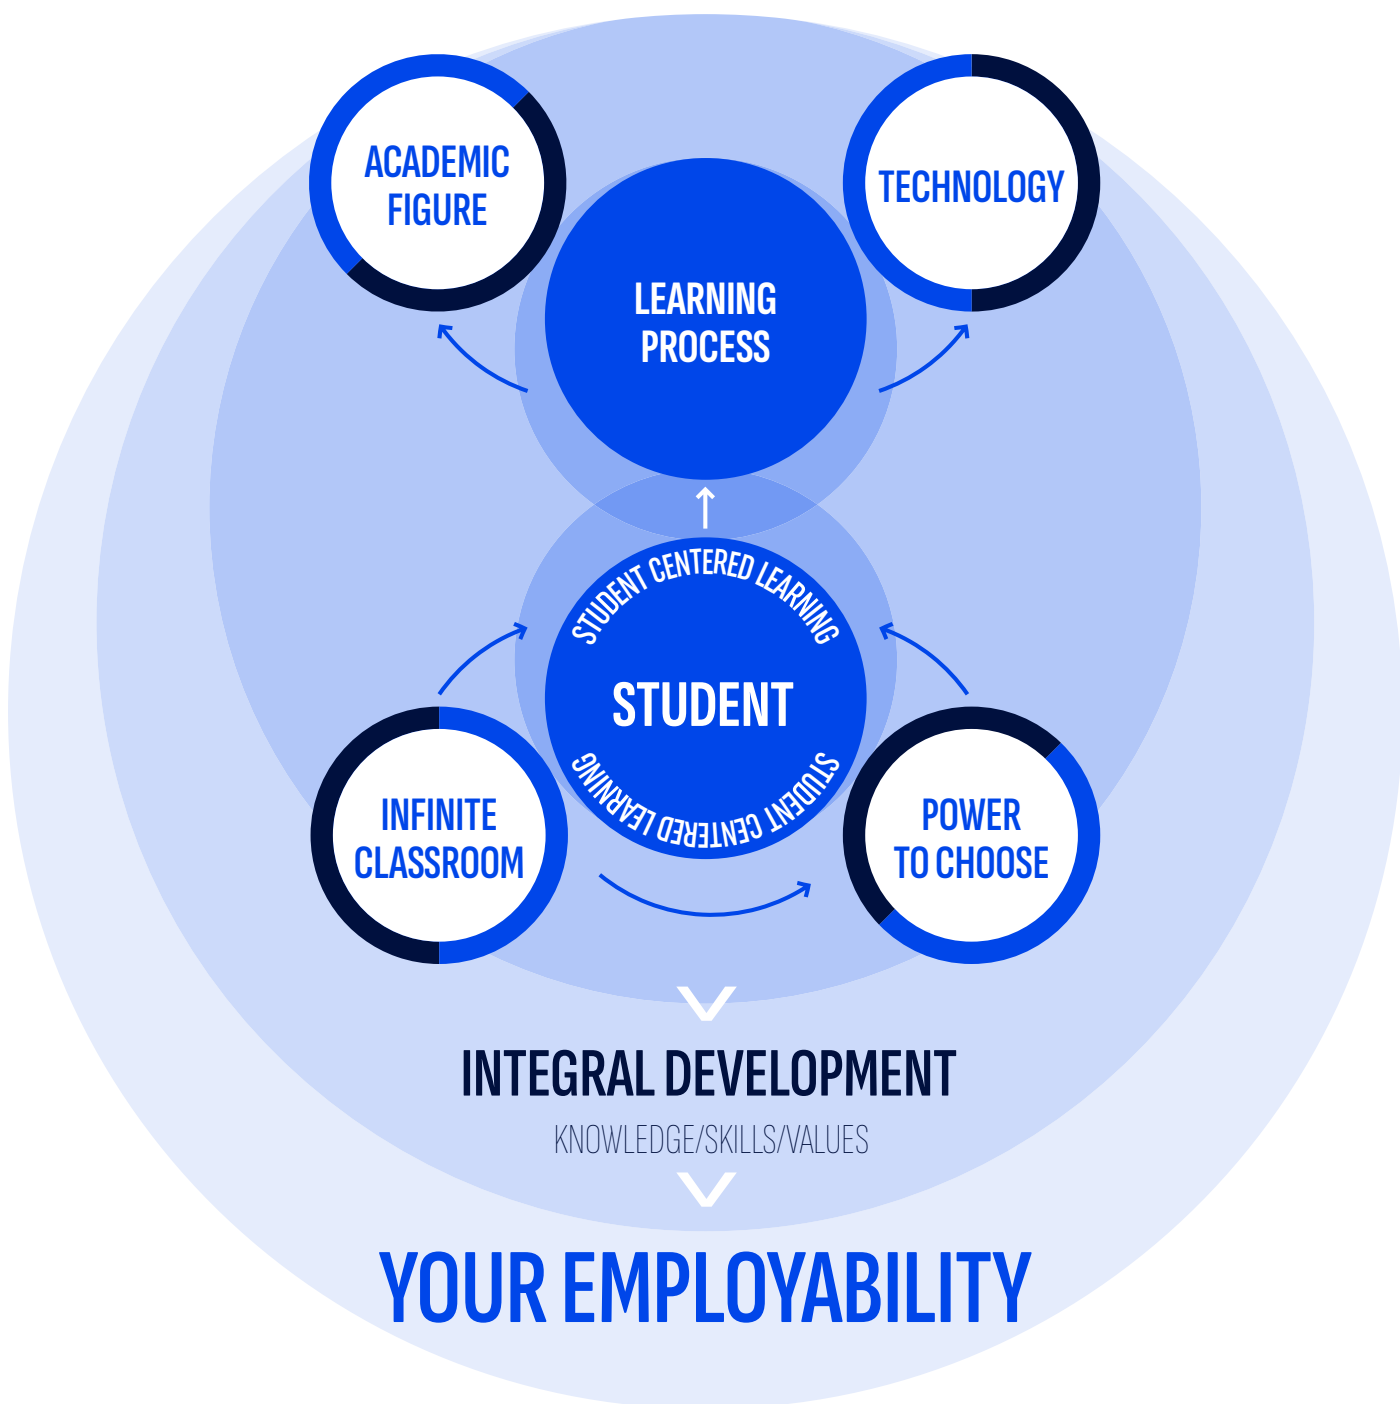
ACADEMIC FIGURE

TECHNOLOGY

LEARNING PROCESS

STUDENT CENTERED LEARNING

STUDENT

STUDENT CENTERED LEARNING

INFINITE CLASSROOM

POWER TO CHOOSE

INTEGRAL DEVELOPMENT

KNOWLEDGE/SKILLS/VALUES

YOUR EMPLOYABILITY